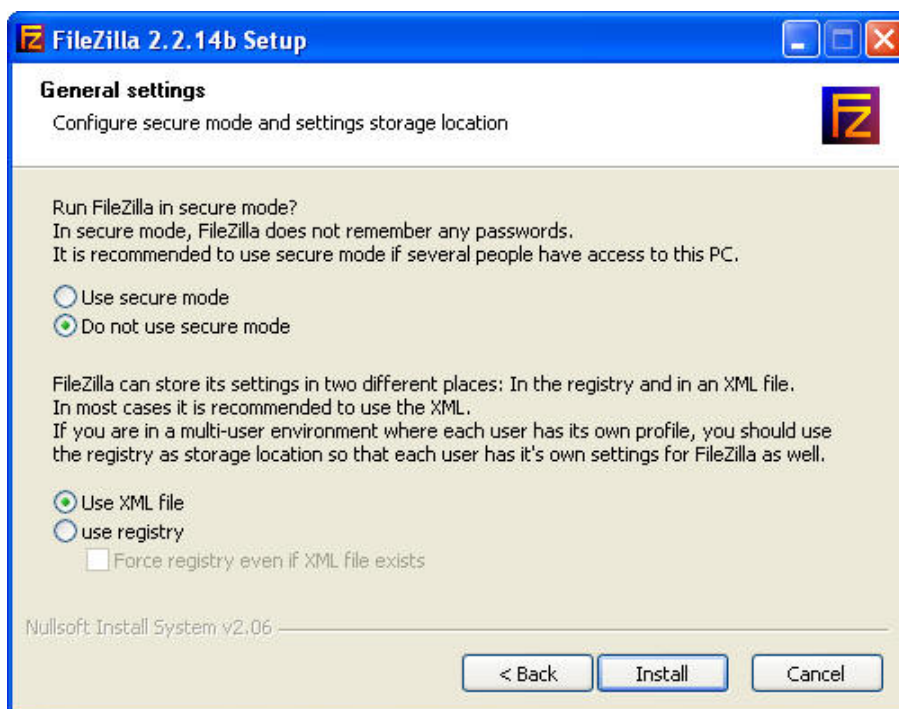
FileZilla 2.2.14b Setup

General settings
Configure secure mode and settings storage location

Run FileZilla in secure mode?
In secure mode, FileZilla does not remember any passwords.
It is recommended to use secure mode if several people have access to this PC.

Use secure mode
Do not use secure mode

FileZilla can store its settings in two different places: In the registry and in an XML file.
In most cases it is recommended to use the XML.
If you are in a multi-user environment where each user has its own profile, you should use the registry as storage location so that each user has it's own settings for FileZilla as well.

Use XML file
use registry
Force registry even if XML file exists

Nullsoft Install System v2.06

< Back
Install
Cancel